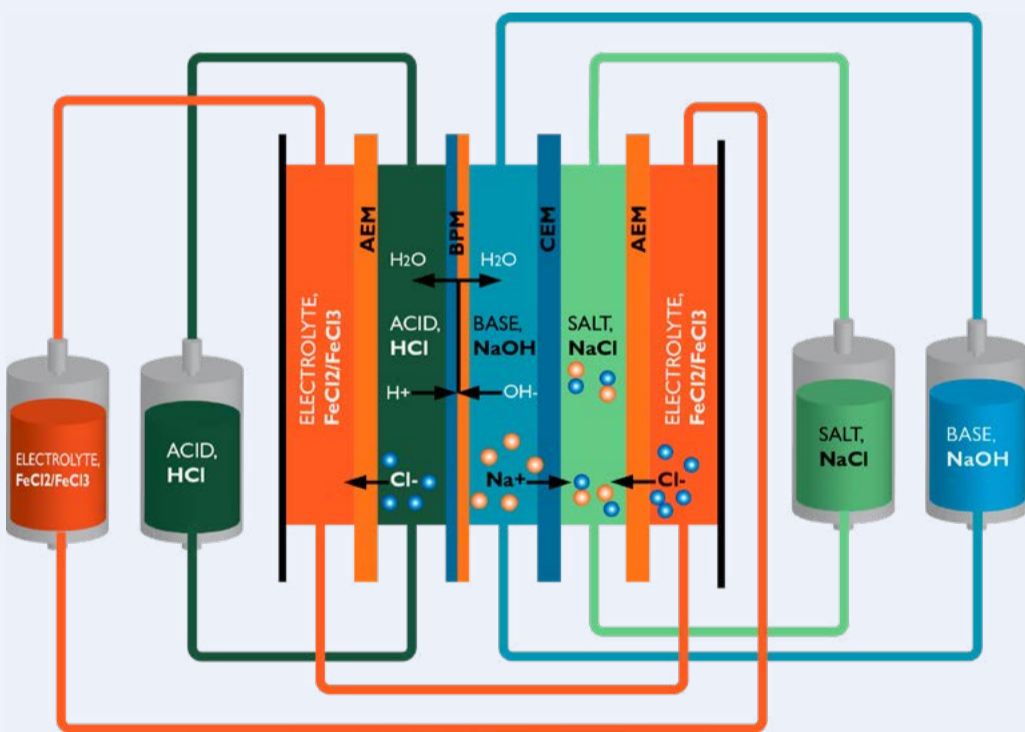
ELECTROLYTE, FeCl2/FeCl3

AEM

H2O

BPM

H2O

CEM

AEM

ELECTROLYTE, FeCl2/FeCl3

ACID, HCl

BASE, NaOH

SALT, NaCl

H+

OH-

Cl-

Na+

Cl-

ELECTROLYTE, FeCl2/FeCl3

ACID, HCl

SALT, NaCl

BASE, NaOH